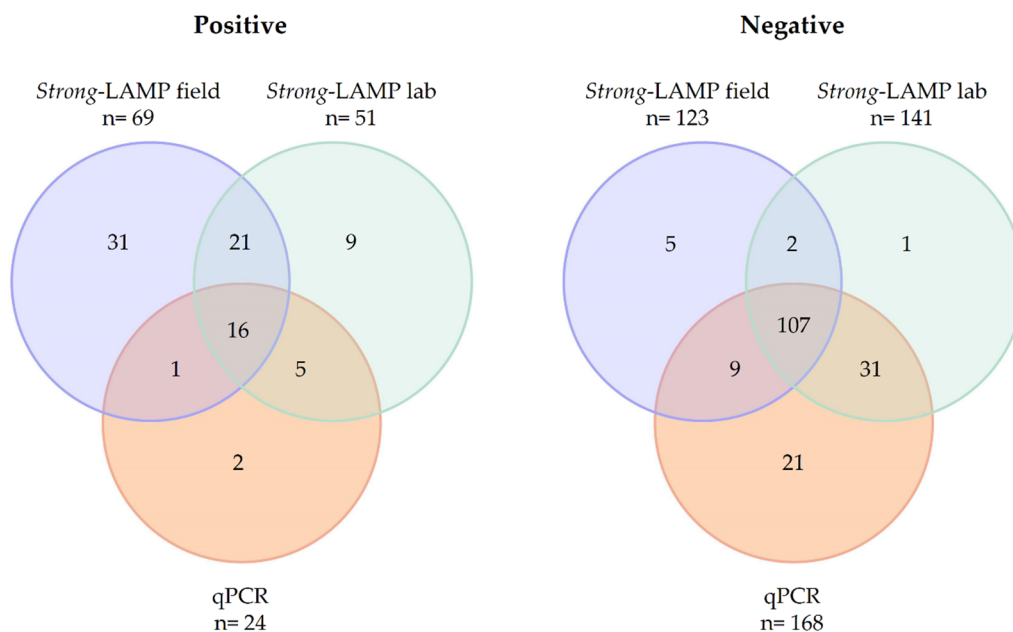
**Positive**

*Strong*-LAMP field
n= 69

*Strong*-LAMP lab
n= 51

31

21

9

16

1

5

2

qPCR
n= 24

**Negative**

*Strong*-LAMP field
n= 123

*Strong*-LAMP lab
n= 141

5

2

1

107

9

31

21

qPCR
n= 168